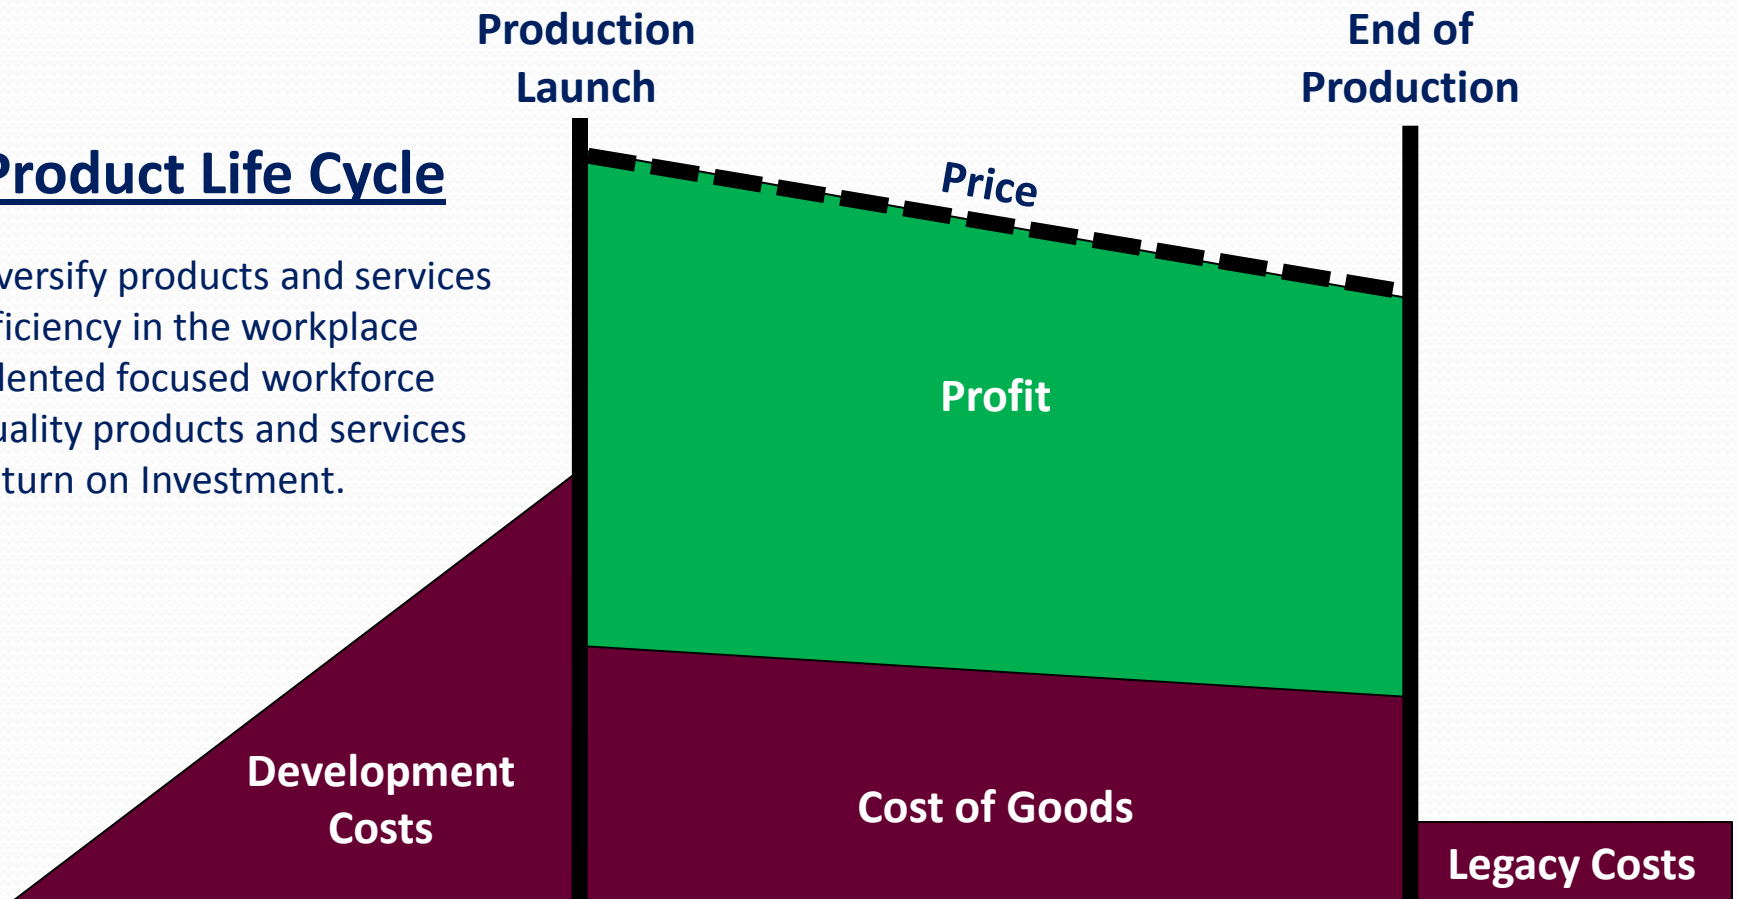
Production Launch

End of Production

Product Life Cycle

versify products and services
ficiency in the workplace
lented focused workforce
uality products and services
turn on Investment.

Price

Profit

Development Costs

Cost of Goods

Legacy Costs